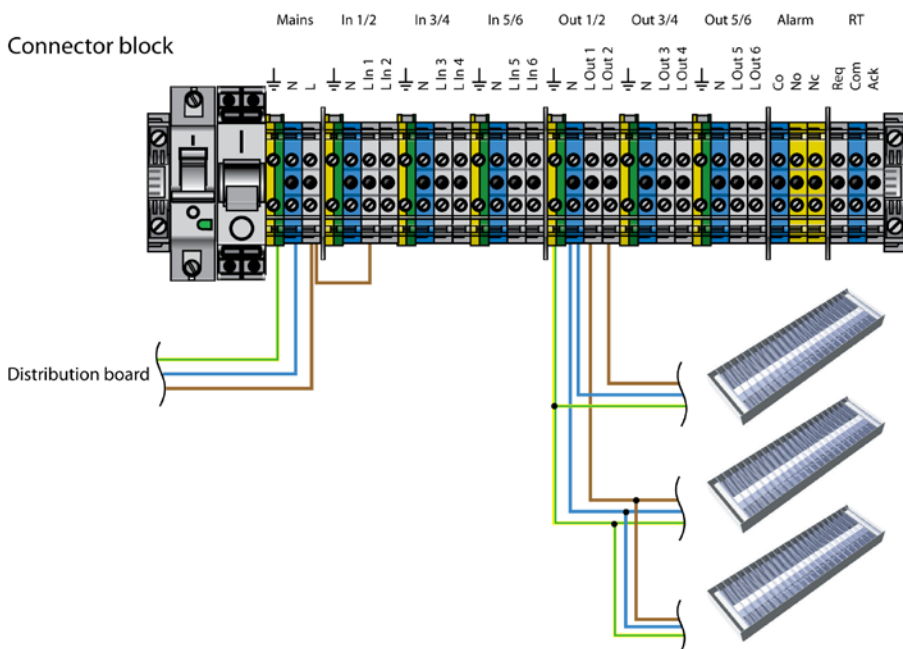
Connector block

Mains
N
L

In 1/2
N
L In 1
L In 2

In 3/4
N
L In 3
L In 4

In 5/6
N
L In 5
L In 6

Out 1/2
N
L Out 1
L Out 2

Out 3/4
N
L Out 3
L Out 4

Out 5/6
N
L Out 5
L Out 6

Alarm
Co
No
Nc

RT
Req
Com
Ack

Distribution board